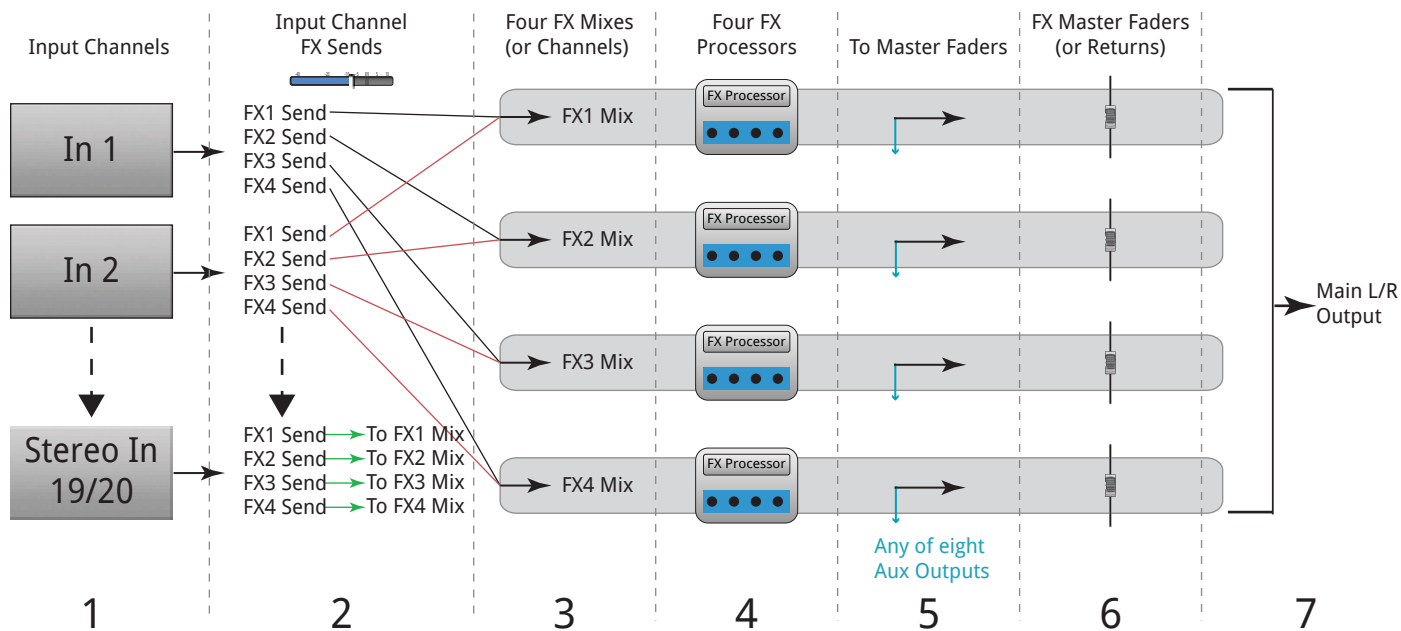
Input Channels

Input Channel FX Sends

Four FX Mixes (or Channels)

Four FX Processors

To Master Faders

FX Master Faders (or Returns)

In 1

In 2

Stereo In 19/20

FX1 Send
FX2 Send
FX3 Send
FX4 Send

FX1 Send
FX2 Send
FX3 Send
FX4 Send

FX1 Send To FX1 Mix
FX2 Send To FX2 Mix
FX3 Send To FX3 Mix
FX4 Send To FX4 Mix

FX1 Mix
FX Processor

FX2 Mix
FX Processor

FX3 Mix
FX Processor

FX4 Mix
FX Processor

Any of eight Aux Outputs

Main L/R Output

1 2 3 4 5 6 7